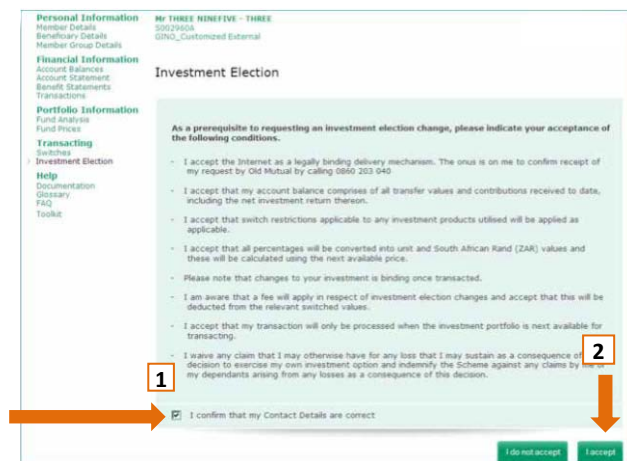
Personal Information
Member Details
Beneficiary Details
Member Group Details

Financial Information
Account Balances
Account Statement
Benefit Statements
Transactions

Portfolio Information
Fund Analysis
Fund Prices

Transacting
Switches
Investment Election

Help
Documentation
Glossary
FAQ
Toolkit

Mr THREE NINEFIVE - THREE
S0029606
GINO_Customized External

Investment Election

As a prerequisite to requesting an investment election change, please indicate your acceptance of the following conditions.

- I accept the Internet as a legally binding delivery mechanism. The onus is on me to confirm receipt of my request by Old Mutual by calling 0860 203 040

- I accept that my account balance comprises of all transfer values and contributions received to date, including the net investment return thereon.

- I accept that switch restrictions applicable to any investment products utilised will be applied as applicable.

- I accept that all percentages will be converted into unit and South African Rand (ZAR) values and these will be calculated using the next available price.

- Please note that changes to your investment is binding once transacted.

- I am aware that a fee will apply in respect of investment election changes and accept that this will be deducted from the relevant switched values.

- I accept that my transaction will only be processed when the investment portfolio is next available for transacting.

- I waive any claim that I may otherwise have for any loss that I may sustain as a consequence of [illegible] decision to exercise my own investment option and indemnify the Scheme against any claims by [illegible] my dependants arising from any losses as a consequence of this decision.

1

2

I confirm that my Contact Details are correct

I do not accept

I accept